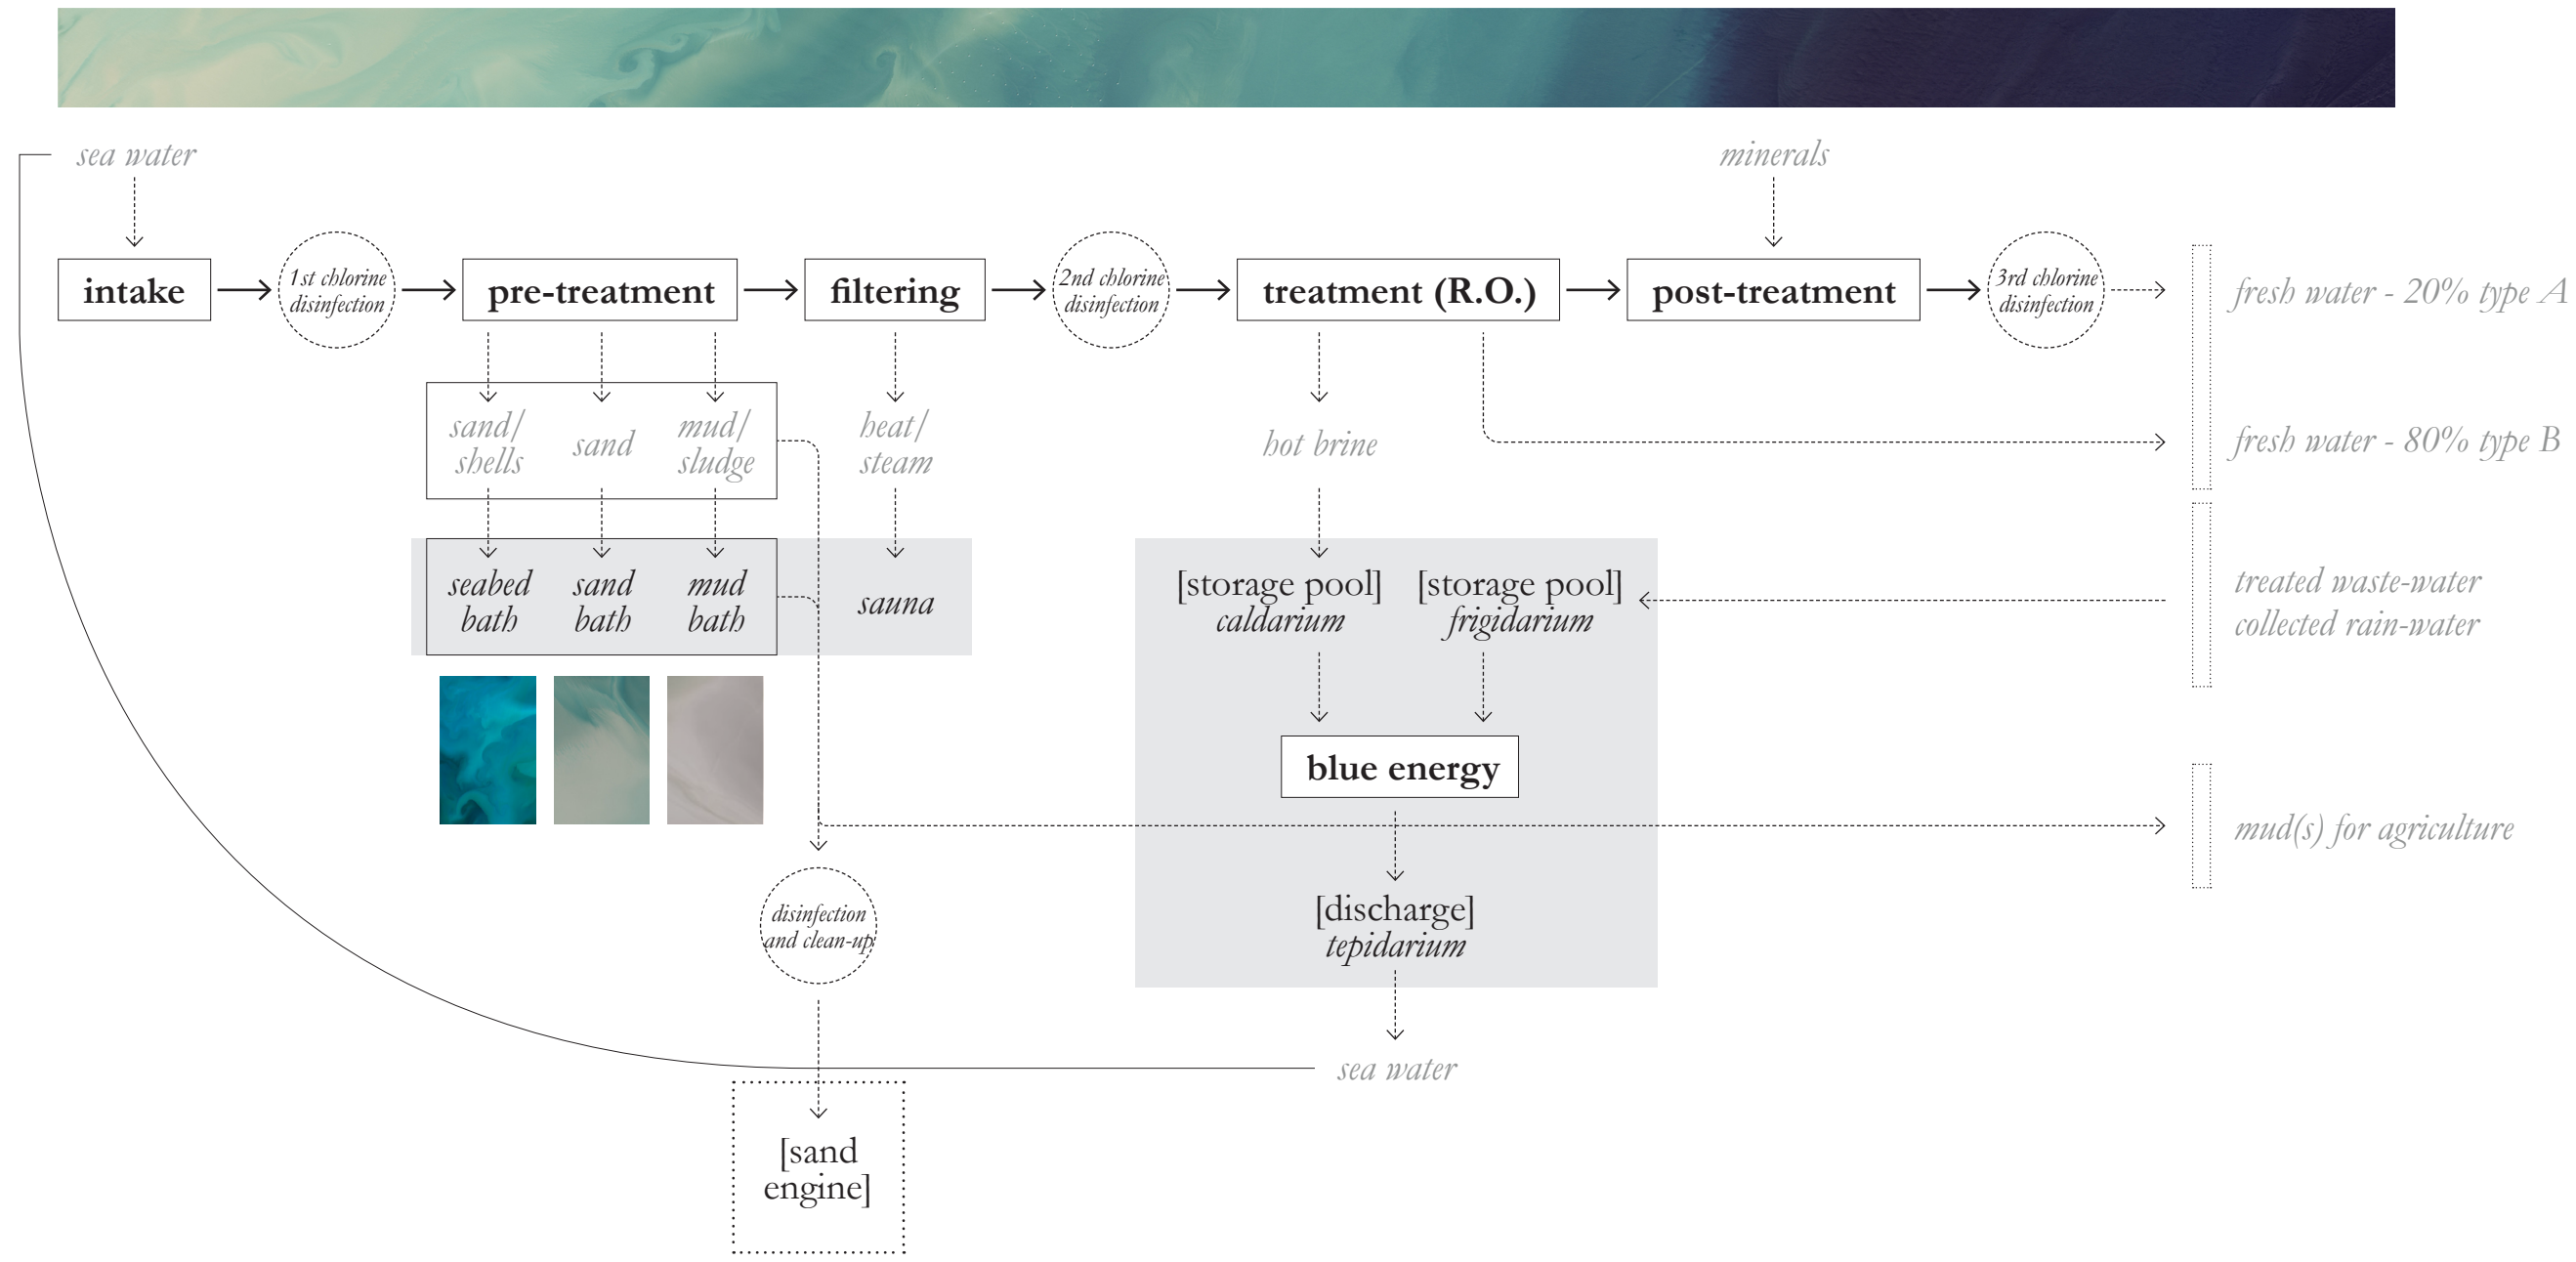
sea water

minerals

intake

1st chlorine disinfection

pre-treatment

filtering

2nd chlorine disinfection

treatment (R.O.)

post-treatment

3rd chlorine disinfection

fresh water - 20% type A

sand/ shells

sand

mud/ sludge

heat/ steam

hot brine

fresh water - 80% type B

seabed bath

sand bath

mud bath

sauna

[storage pool] caldarium

[storage pool] frigidarium

treated waste-water collected rain-water

blue energy

mud(s) for agriculture

disinfection and clean-up

[discharge] tepidarium

sea water

[sand engine]